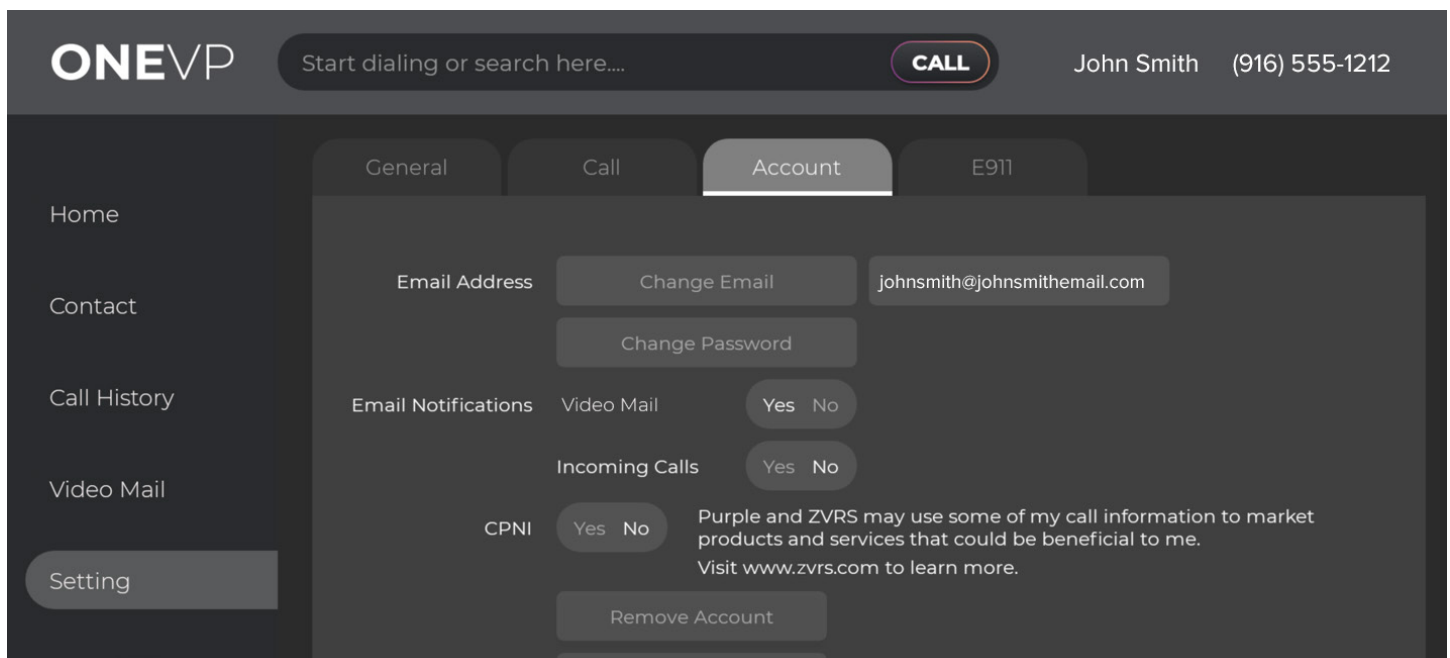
ONEVP

Start dialing or search here....

CALL

John Smith (916) 555-1212

Home

Contact

Call History

Video Mail

Setting

General

Call

Account

E911

Email Address

Change Email

johnsmith@johnsmithemail.com

Change Password

Email Notifications

Video Mail

Yes No

Incoming Calls

Yes No

CPNI

Yes No

Purple and ZVRS may use some of my call information to market products and services that could be beneficial to me.

Visit www.zvrs.com to learn more.

Remove Account